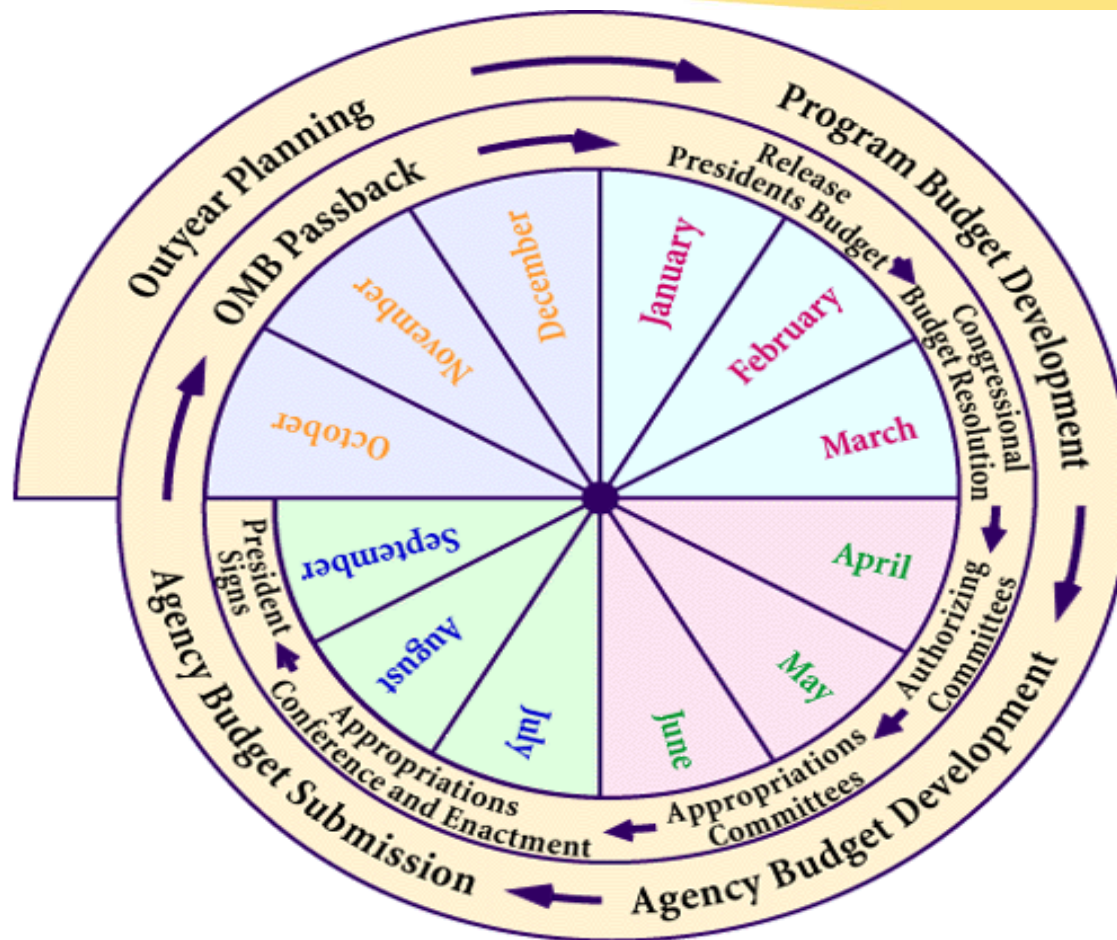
Outyear Planning
Program Budget Development
Agency Budget Development
Agency Budget Submission

OMB Passback
Release Presidents Budget
Congressional Budget Resolution
Authorizing Committees
Appropriations Committees
Appropriations Conference and Enactment
President Signs

January
February
March
April
May
June
July
August
September
October
November
December